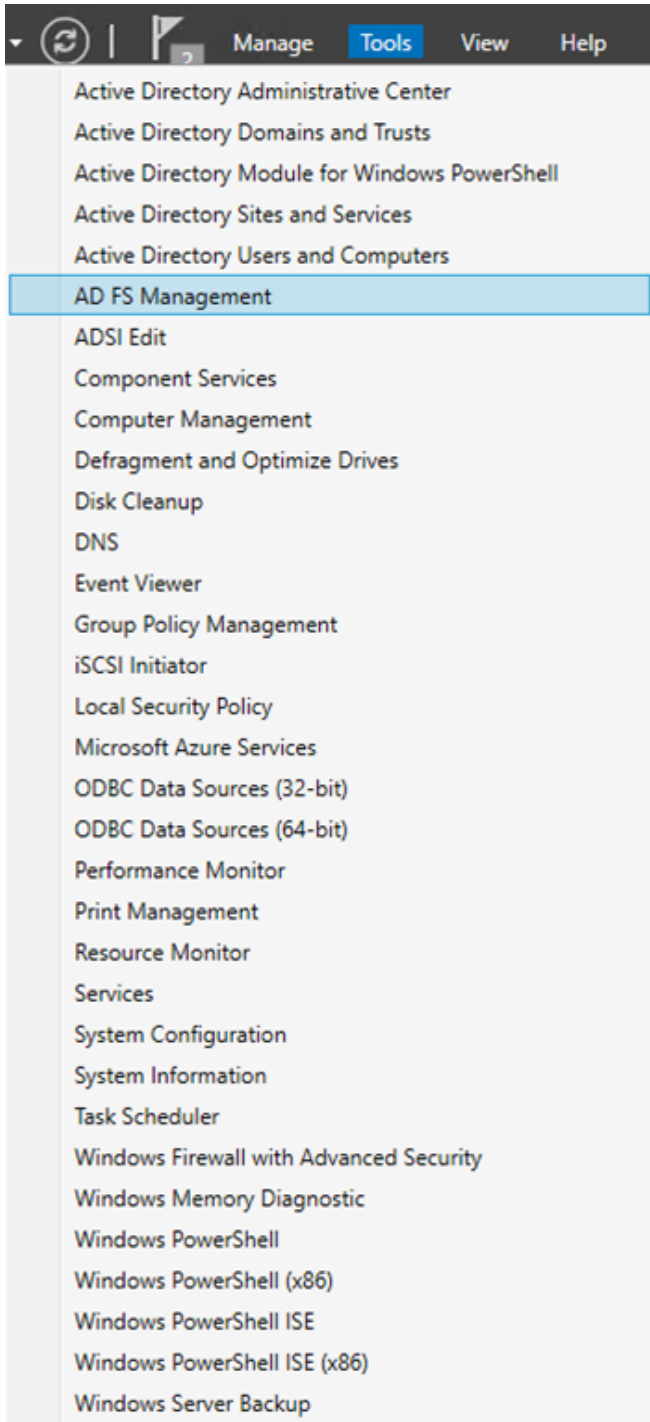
2 Manage Tools View Help

Active Directory Administrative Center
Active Directory Domains and Trusts
Active Directory Module for Windows PowerShell
Active Directory Sites and Services
Active Directory Users and Computers
AD FS Management
ADSI Edit
Component Services
Computer Management
Defragment and Optimize Drives
Disk Cleanup
DNS
Event Viewer
Group Policy Management
iSCSI Initiator
Local Security Policy
Microsoft Azure Services
ODBC Data Sources (32-bit)
ODBC Data Sources (64-bit)
Performance Monitor
Print Management
Resource Monitor
Services
System Configuration
System Information
Task Scheduler
Windows Firewall with Advanced Security
Windows Memory Diagnostic
Windows PowerShell
Windows PowerShell (x86)
Windows PowerShell ISE
Windows PowerShell ISE (x86)
Windows Server Backup